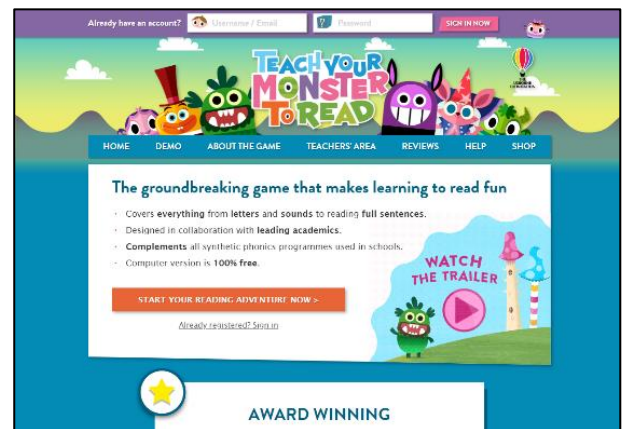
Already have an account? Username / Email Password SIGN IN NOW

TEACH YOUR MONSTER TO READ

HOME DEMO ABOUT THE GAME TEACHERS' AREA REVIEWS HELP SHOP

The groundbreaking game that makes learning to read fun

- Covers everything from letters and sounds to reading full sentences.
- Designed in collaboration with leading academics.
- Complements all synthetic phonics programmes used in schools.
- Computer version is 100% free.

START YOUR READING ADVENTURE NOW >

Already registered? Sign in

WATCH THE TRAILER

AWARD WINNING